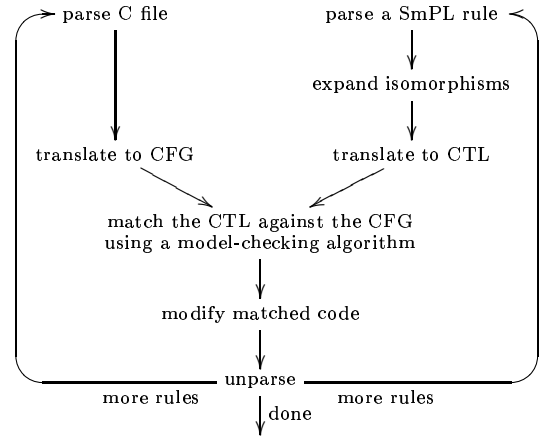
parse C file

parse a SmPL rule

expand isomorphisms

translate to CFG

translate to CTL

match the CTL against the CFG
using a model-checking algorithm

modify matched code

unparse

more rules

more rules

done